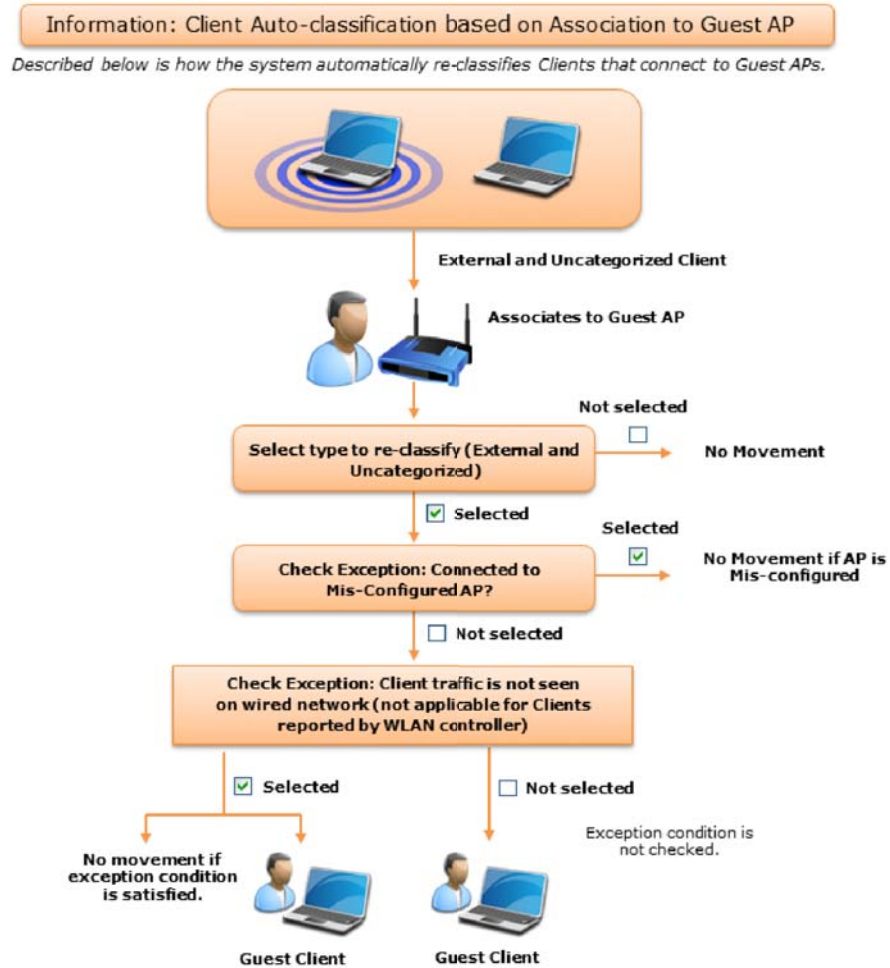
Information: Client Auto-classification based on Association to Guest AP

Described below is how the system automatically re-classifies Clients that connect to Guest APs.

External and Uncategorized Client

Associates to Guest AP

Not selected

Select type to re-classify (External and Uncategorized)

No Movement

Selected

Selected

Check Exception: Connected to Mis-Configured AP?

No Movement if AP is Mis-configured

Not selected

Check Exception: Client traffic is not seen on wired network (not applicable for Clients reported by WLAN controller)

Selected

Not selected

No movement if exception condition is satisfied.

Exception condition is not checked.

Guest Client

Guest Client